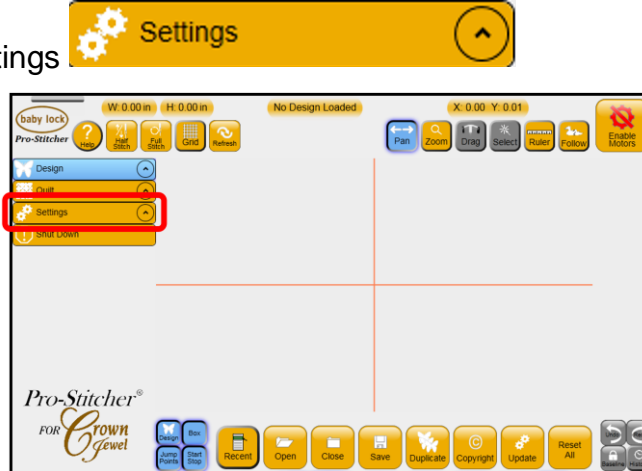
tings Settings

baby lock
Pro-Stitcher
W: 0.00 in H: 0.00 in
No Design Loaded
X: 0.00 Y: 0.01
Help
Half Stitch
Full Stitch
Grid
Refresh
Pan
Zoom
Drag
Select
Ruler
Follow
Enable Motors
Design
Quilt
Settings
Shut Down
Pro-Stitcher®
FOR Crown Jewel
Design
Box
Jump Points
Start Stop
Recent
Open
Close
Save
Duplicate
Copyright
Update
Reset All
Baseline